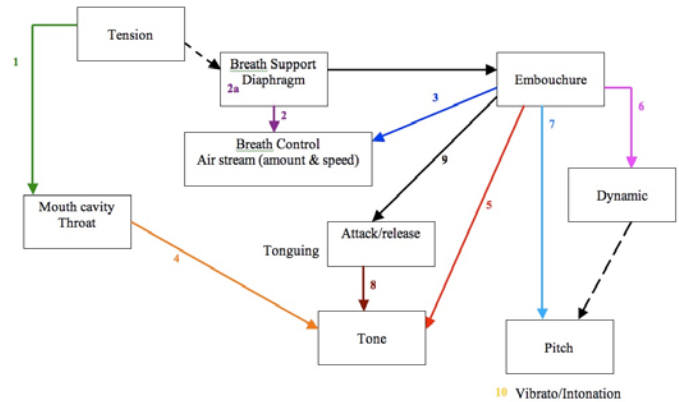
Tension

1

Breath Support
Diaphragm
2a

2

Breath Control
Air stream (amount & speed)

Embouchure

3

6

7

9

5

Mouth cavity
Throat

Dynamic

4

Tonguing

Attack/release

8

Tone

Pitch

10 Vibrato/Intonation